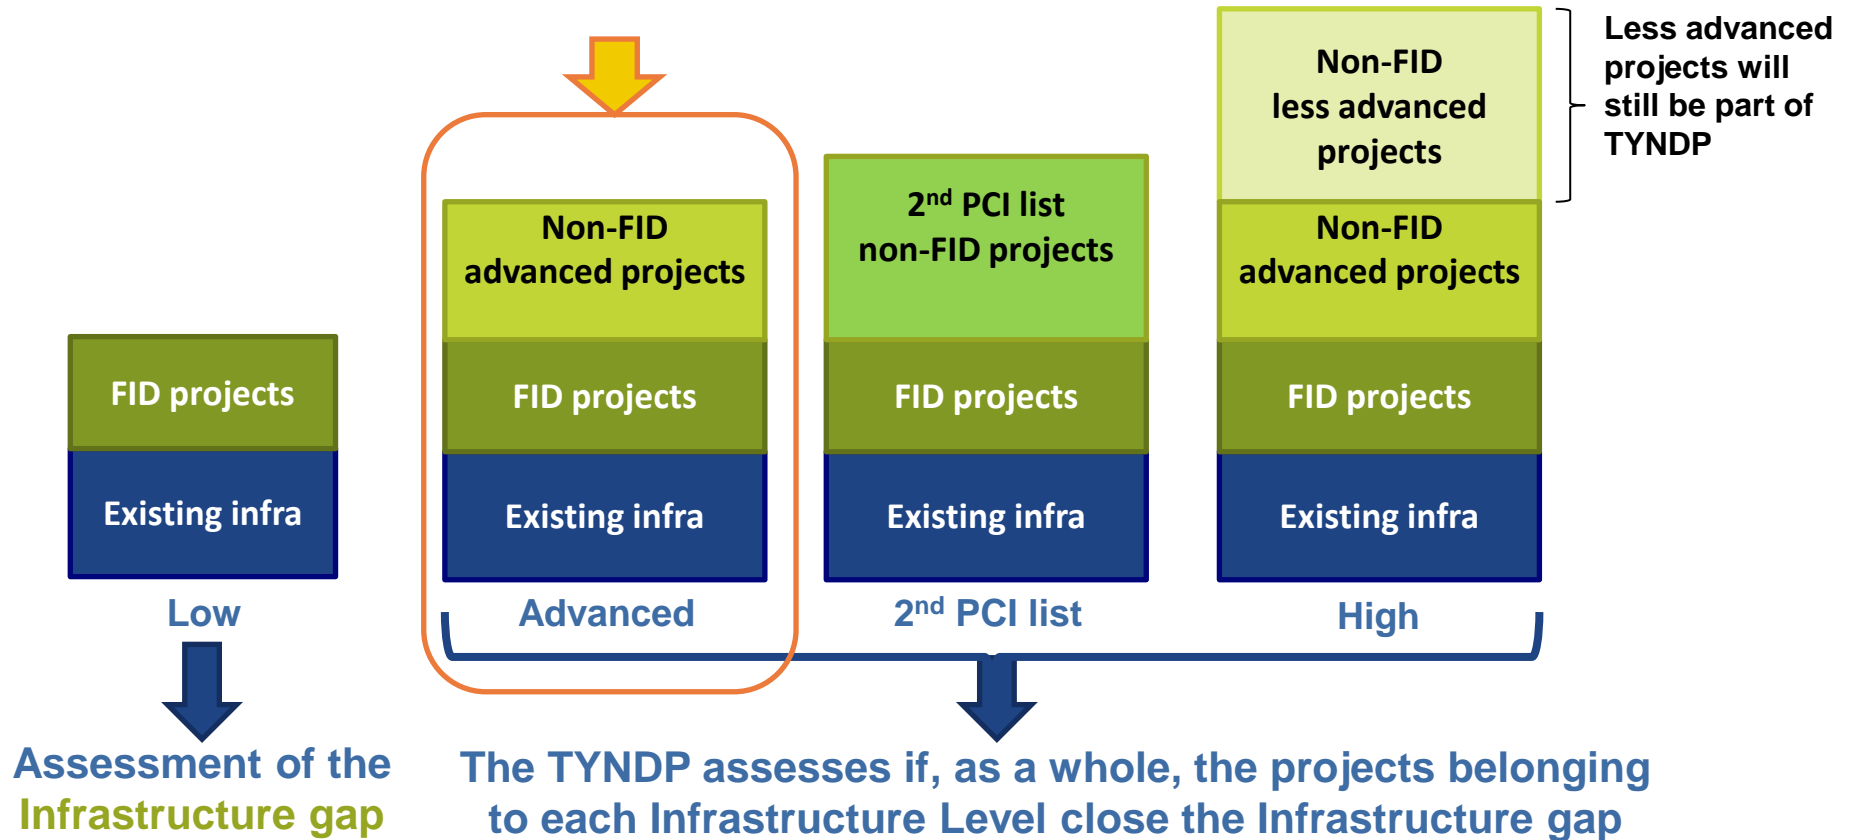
Less advanced projects will still be part of TYNDP

Non-FID less advanced projects

Non-FID advanced projects

$2^{nd}$ PCI list non-FID projects

Non-FID advanced projects

FID projects

Existing infra

Low

FID projects

Existing infra

Advanced

FID projects

Existing infra

$2^{nd}$ PCI list

FID projects

Existing infra

High

Assessment of the Infrastructure gap

The TYNDP assesses if, as a whole, the projects belonging to each Infrastructure Level close the Infrastructure gap